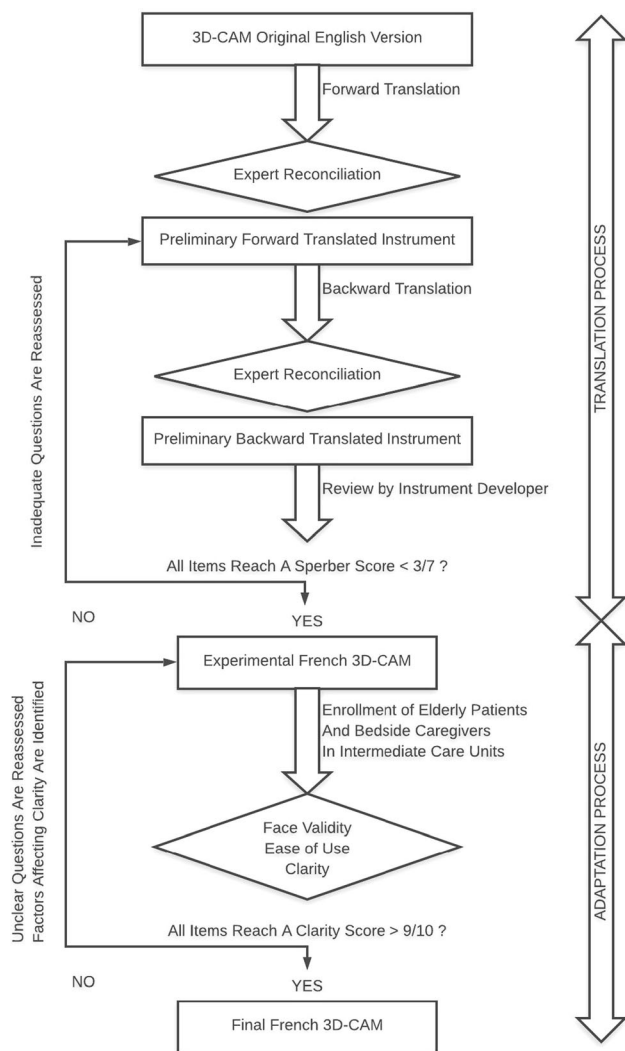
3D-CAM Original English Version

Forward Translation

Expert Reconciliation

Preliminary Forward Translated Instrument

Backward Translation

Expert Reconciliation

Preliminary Backward Translated Instrument

Review by Instrument Developer

All Items Reach A Sperber Score < 3/7 ?

Inadequate Questions Are Reassessed

NO

YES

TRANSLATION PROCESS

Experimental French 3D-CAM

Enrollment of Elderly Patients And Bedside Caregivers In Intermediate Care Units

Face Validity
Ease of Use
Clarity

All Items Reach A Clarity Score > 9/10 ?

Unclear Questions Are Reassessed
Factors Affecting Clarity Are Identified

NO

YES

Final French 3D-CAM

ADAPTATION PROCESS